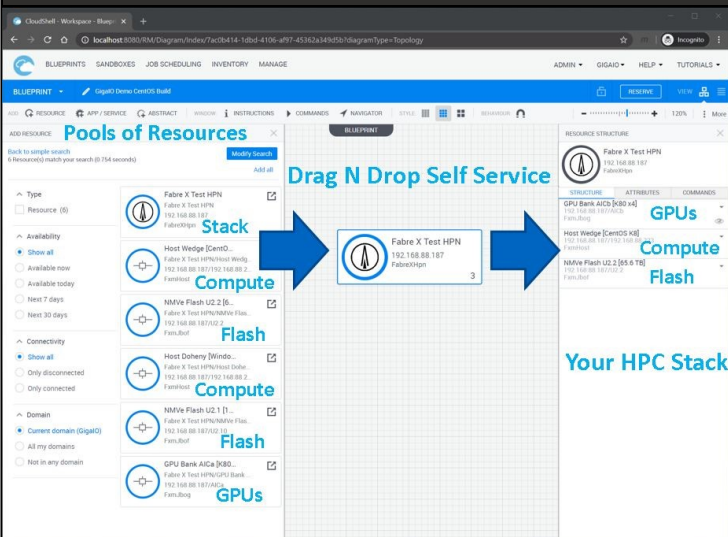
CloudShell - Workspace - Bluepr... ×

localhost:8080/RM/Diagram/Index/7ac0b414-1dbd-4106-af97-45362a349d5b?diagramType=Topology

Incognito

BLUEPRINTS SANDBOXES JOB SCHEDULING INVENTORY MANAGE

ADMIN GIGAIO HELP TUTORIALS

BLUEPRINT GigaIO Demo CentOS Build

RESERVE VIEW

ADD RESOURCE APP / SERVICE ABSTRACT WINDOW INSTRUCTIONS COMMANDS NAVIGATOR STYLE BEHAVIOUR

120% More

ADD RESOURCE

Pools of Resources

Back to simple search
6 Resource(s) match your search (0.754 seconds)

Modify Search

Add all

Type

Resource (6)

Availability

Show all

Available now

Available today

Next 7 days

Next 30 days

Connectivity

Show all

Only disconnected

Only connected

Domain

Current domain (GigaIO)

All my domains

Not in any domain

Fabre X Test HPN
Fabre X Test HPN
192.168.88.187
FabreXHpn

Stack

Host Wedge [CentO...
Fabre X Test HPN/Host Wedg...
192.168.88.187/192.168.88.2...
FimHost

Compute

NMVe Flash U2.2 [6...
Fabre X Test HPN/NMVe Flas...
192.168.88.187/U2.2
Fim.Ibof

Flash

Host Doheny [Windo...
Fabre X Test HPN/Host Dohe...
192.168.88.187/192.168.88.2...
FimHost

Compute

NMVe Flash U2.1 [1...
Fabre X Test HPN/NMVe Flas...
192.168.88.187/U2.10
Fim.Ibof

Flash

GPU Bank AICa [K80...
Fabre X Test HPN/GPU Bank...
192.168.88.187/AICa
Fim.Ibog

GPUs

BLUEPRINT

Drag N Drop Self Service

Fabre X Test HPN
192.168.88.187
FabreXHpn
3

RESOURCE STRUCTURE

Fabre X Test HPN
192.168.88.187
FabreXHpn

STRUCTURE ATTRIBUTES COMMANDS

GPU Bank AICb [K80 x4]
192.168.88.187/AICb
Fim.Ibog

GPUs

Host Wedge [CentOS K8]
192.168.88.187/192.168.88.2...
FimHost

Compute

NMVe Flash U2.2 [65.6 TB]
192.168.88.187/U2.2
Fim.Ibof

Flash

Your HPC Stack